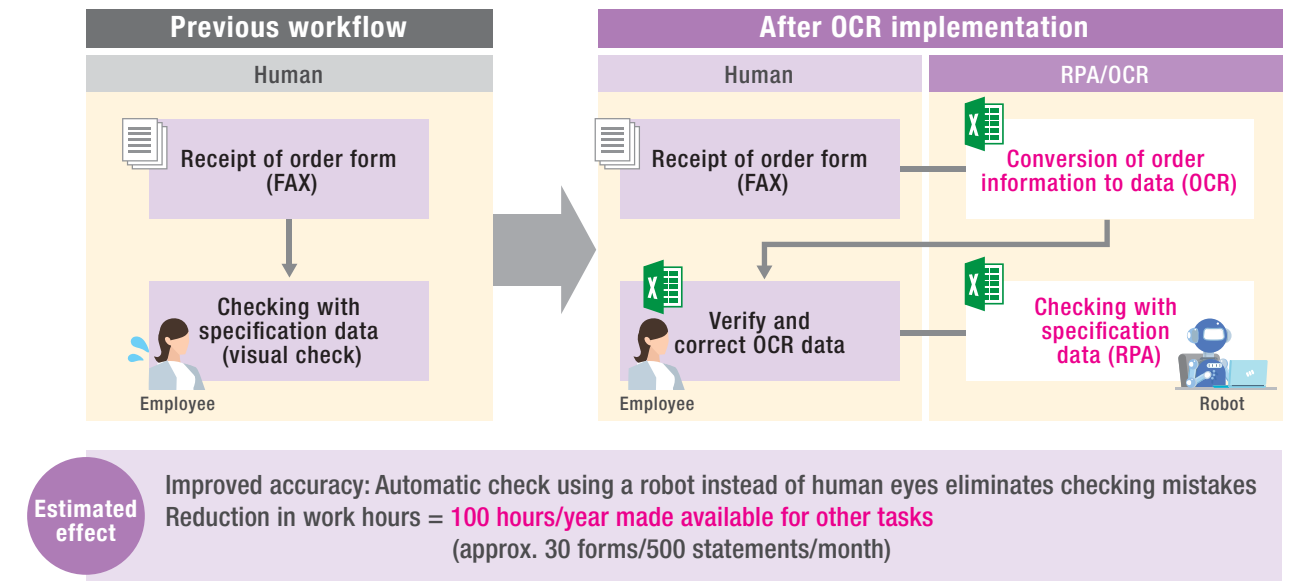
Previous workflow

Human

Receipt of order form (FAX)

Checking with specification data (visual check)

Employee

After OCR implementation

Human

RPA/OCR

Receipt of order form (FAX)

Conversion of order information to data (OCR)

Verify and correct OCR data

Checking with specification data (RPA)

Employee

Robot

Estimated effect

Improved accuracy: Automatic check using a robot instead of human eyes eliminates checking mistakes
Reduction in work hours = 100 hours/year made available for other tasks
(approx. 30 forms/500 statements/month)